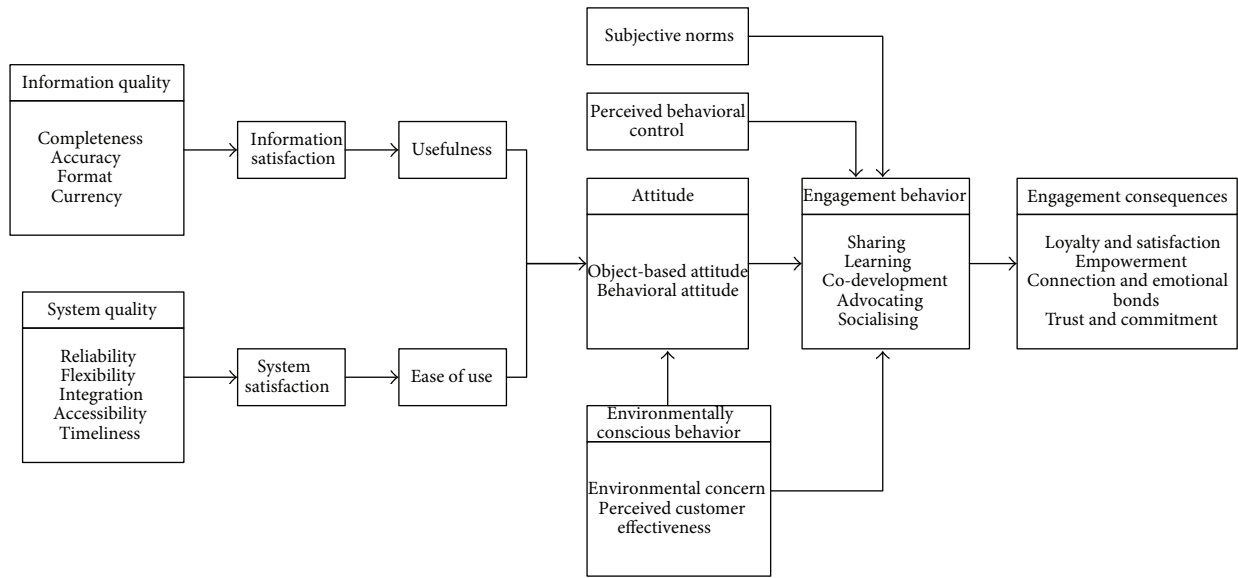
Information quality

Completeness
Accuracy
Format
Currency

Information satisfaction

Usefulness

System quality

Reliability
Flexibility
Integration
Accessibility
Timeliness

System satisfaction

Ease of use

Subjective norms

Perceived behavioral control

Attitude

Object-based attitude
Behavioral attitude

Environmentally conscious behavior

Environmental concern
Perceived customer effectiveness

Engagement behavior

Sharing
Learning
Co-development
Advocating
Socialising

Engagement consequences

Loyalty and satisfaction
Empowerment
Connection and emotional bonds
Trust and commitment